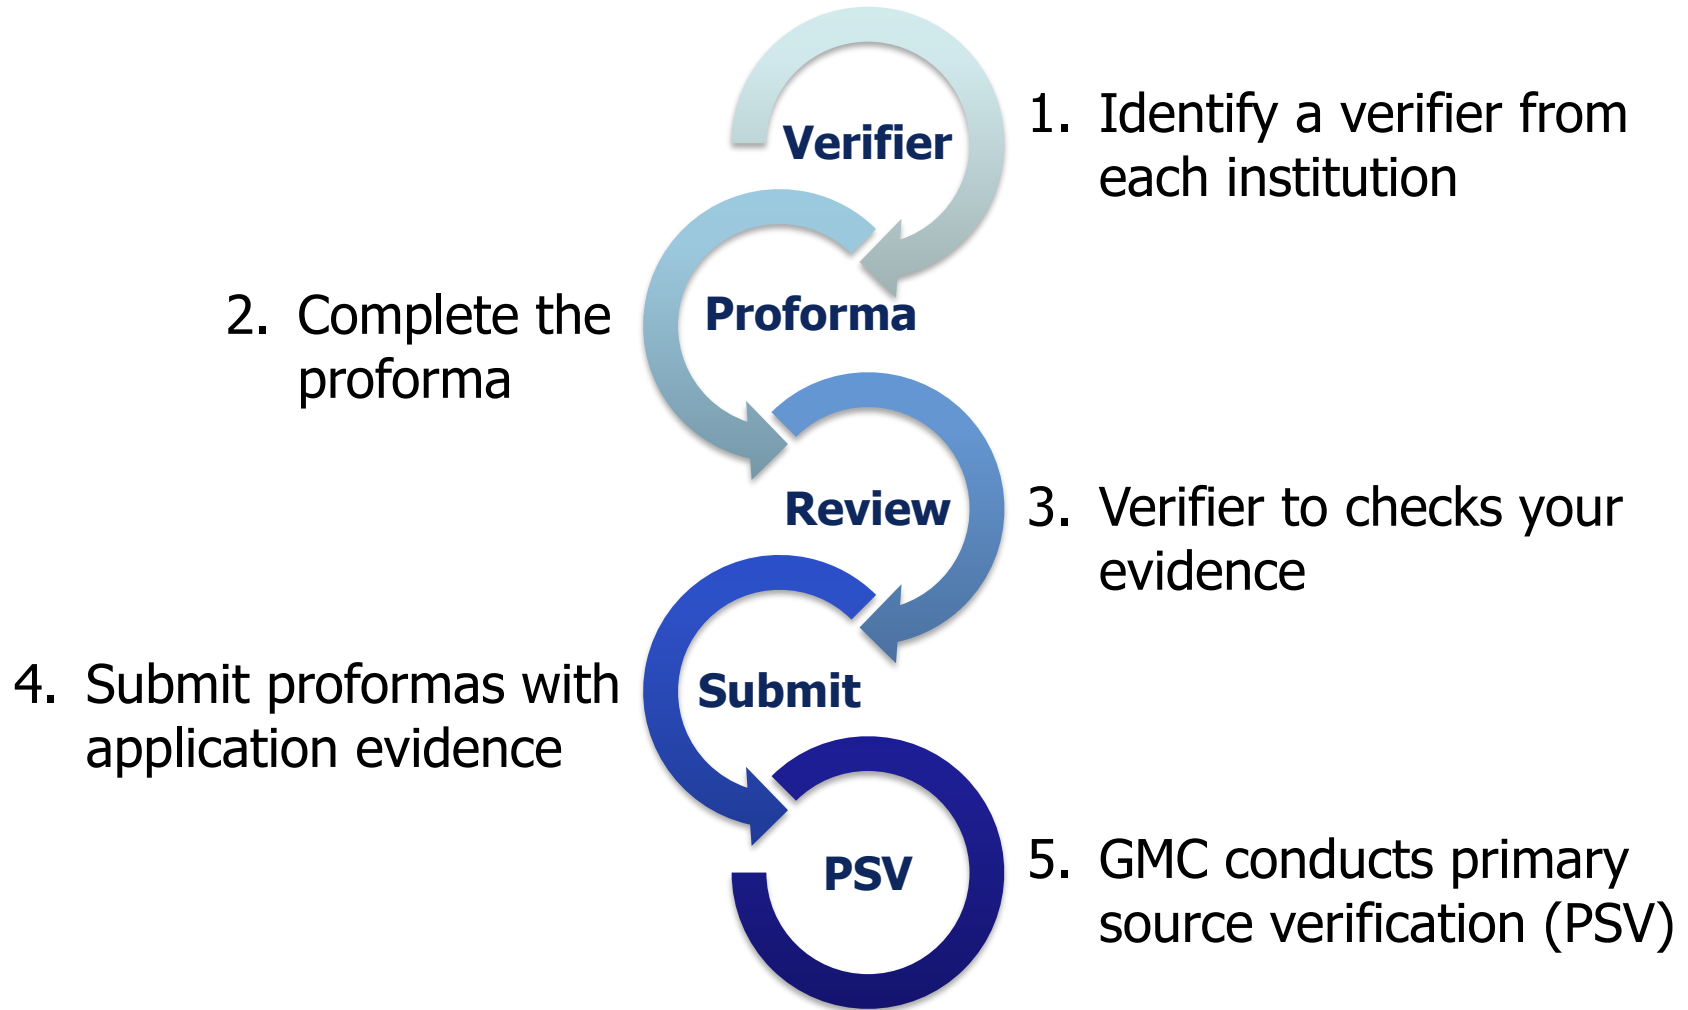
Verifier

1. Identify a verifier from each institution

2. Complete the proforma

Proforma

Review

3. Verifier to checks your evidence

4. Submit proformas with application evidence

Submit

PSV

5. GMC conducts primary source verification (PSV)